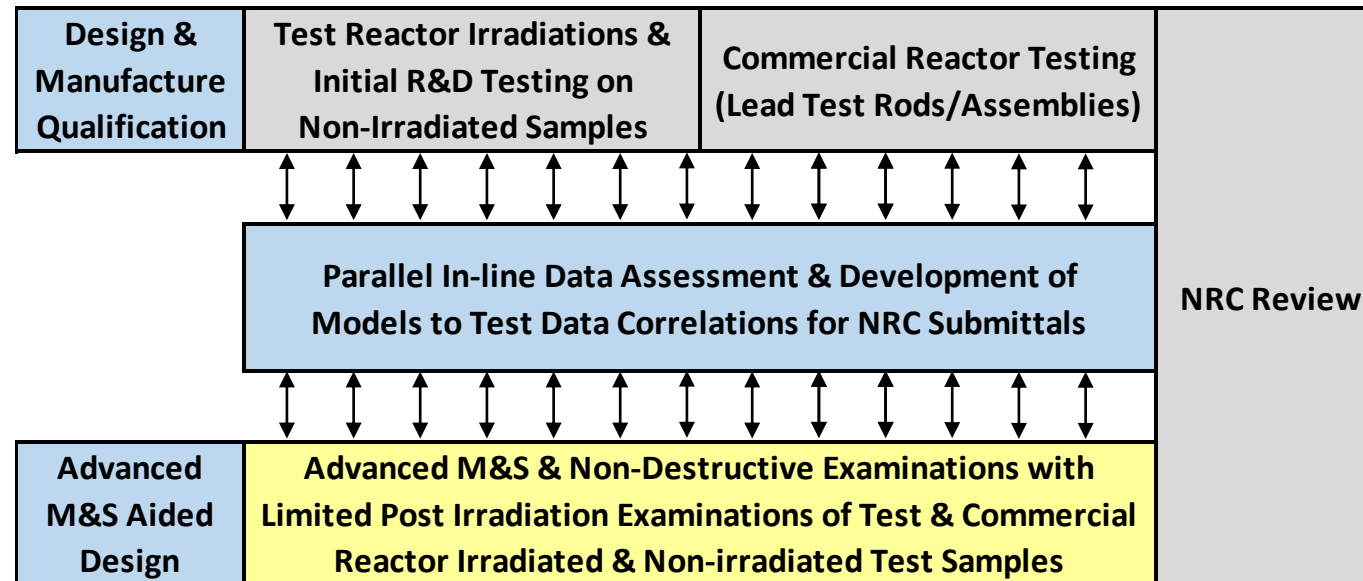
Design & Manufacture Qualification

Test Reactor Irradiations & Initial R&D Testing on Non-Irradiated Samples

Commercial Reactor Testing (Lead Test Rods/Assemblies)

NRC Review

Parallel In-line Data Assessment & Development of Models to Test Data Correlations for NRC Submittals

Advanced M&S Aided Design

Advanced M&S & Non-Destructive Examinations with Limited Post Irradiation Examinations of Test & Commercial Reactor Irradiated & Non-irradiated Test Samples